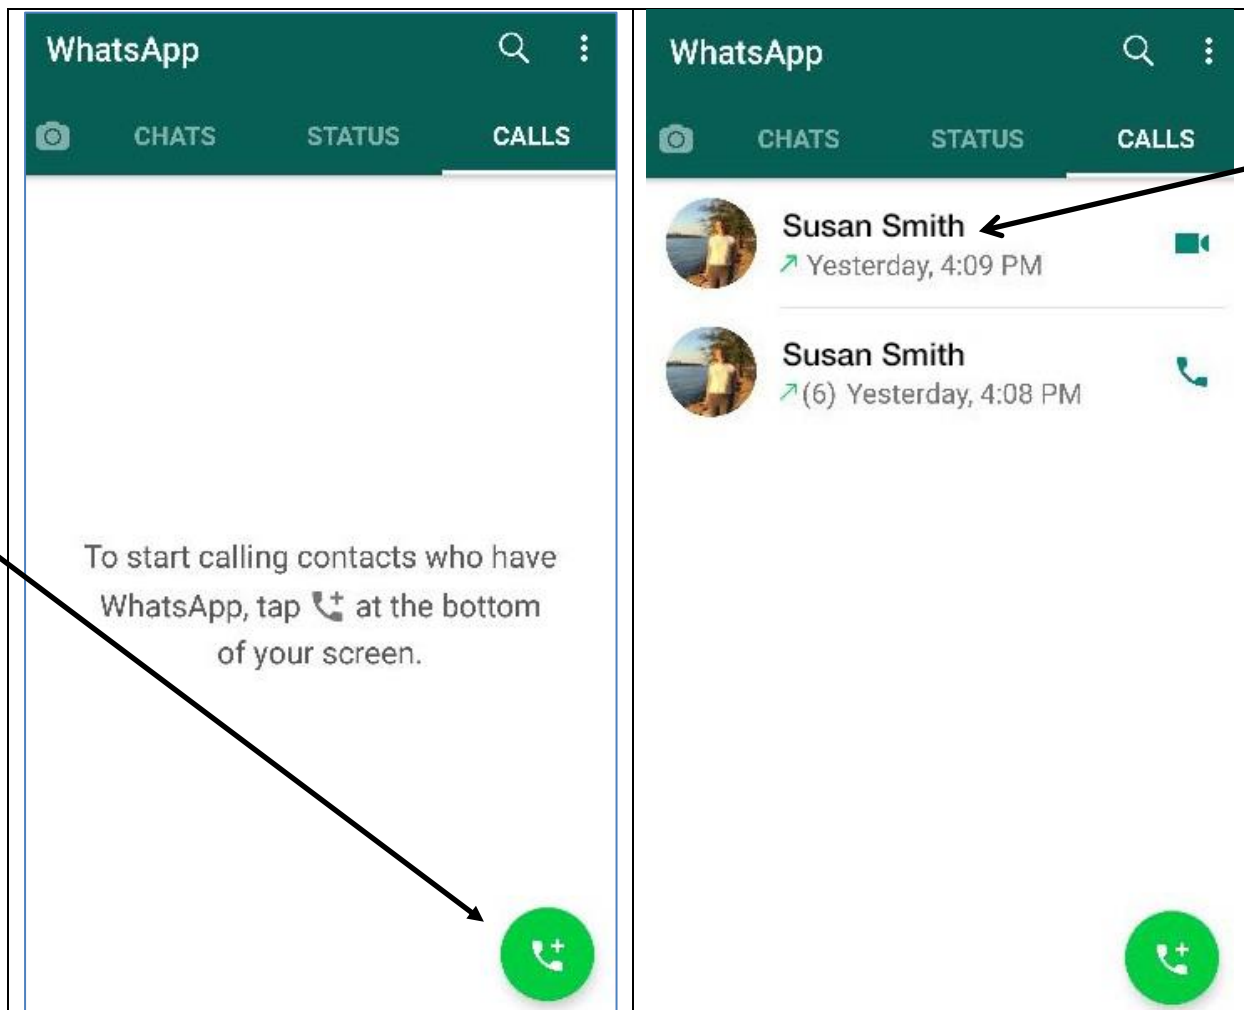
WhatsApp

CHATS STATUS CALLS

To start calling contacts who have WhatsApp, tap at the bottom of your screen.

WhatsApp

CHATS STATUS CALLS

Susan Smith
Yesterday, 4:09 PM

Susan Smith
(6) Yesterday, 4:08 PM